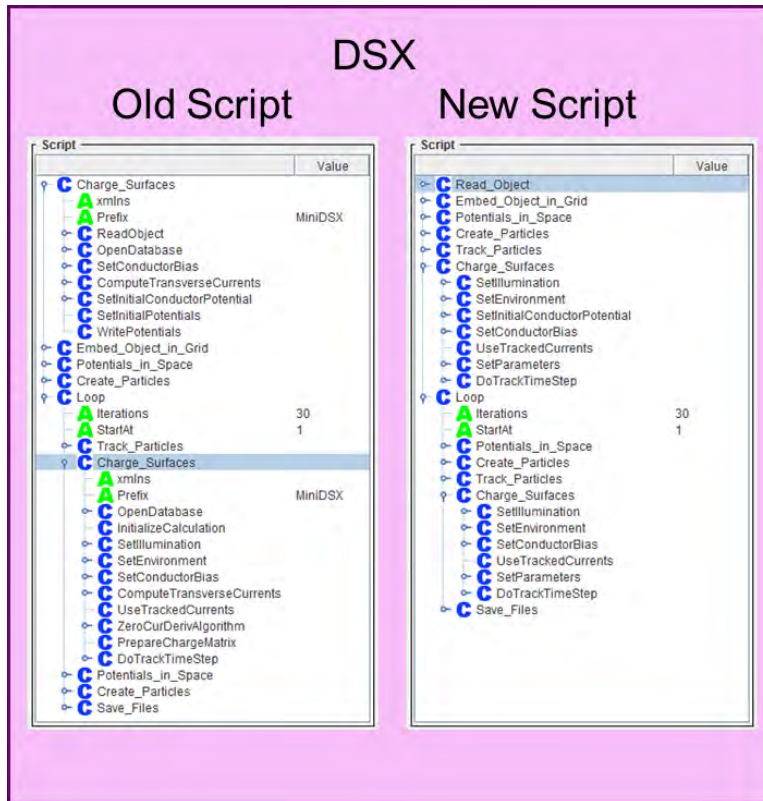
DSX

Old Script

Script

| | Value |
|---|---|
| C Charge_Surfaces | |
| A xmlns | |
| A Prefix | MiniDSX |
| C ReadObject | |
| C OpenDatabase | |
| C SetConductorBias | |
| C ComputeTransverseCurrents | |
| C SetInitialConductorPotential | |
| C SetInitialPotentials | |
| C WritePotentials | |
| C Embed_Object_in_Grid | |
| C Potentials_in_Space | |
| C Create_Particles | |
| C Loop | |
| A Iterations | 30 |
| A StartAt | 1 |
| C Track_Particles | |
| C Charge_Surfaces | |
| A xmlns | |
| A Prefix | MiniDSX |
| C OpenDatabase | |
| C InitializeCalculation | |
| C SetIllumination | |
| C SetEnvironment | |
| C SetConductorBias | |
| C ComputeTransverseCurrents | |
| C UseTrackedCurrents | |
| C ZeroCurDerivAlgorithm | |
| C PrepareChargeMatrix | |
| C DoTrackTimeStep | |
| C Potentials_in_Space | |
| C Create_Particles | |
| C Save_Files | |

New Script

Script

| | Value |
|---|---|
| C Read_Object | |
| C Embed_Object_in_Grid | |
| C Potentials_in_Space | |
| C Create_Particles | |
| C Track_Particles | |
| C Charge_Surfaces | |
| C SetIllumination | |
| C SetEnvironment | |
| C SetInitialConductorPotential | |
| C SetConductorBias | |
| C UseTrackedCurrents | |
| C SetParameters | |
| C DoTrackTimeStep | |
| C Loop | |
| A Iterations | 30 |
| A StartAt | 1 |
| C Potentials_in_Space | |
| C Create_Particles | |
| C Track_Particles | |
| C Charge_Surfaces | |
| C SetIllumination | |
| C SetEnvironment | |
| C SetConductorBias | |
| C UseTrackedCurrents | |
| C SetParameters | |
| C DoTrackTimeStep | |
| C Save_Files | |